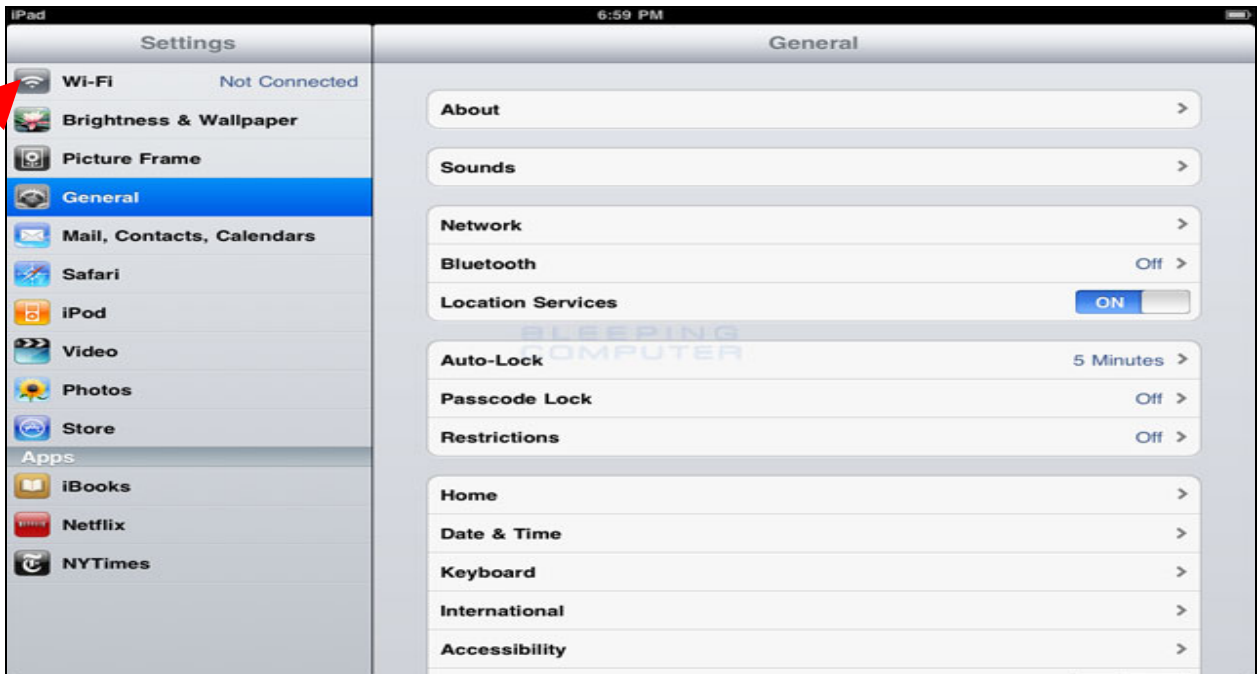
iPad
6:59 PM

Settings

Wi-Fi Not Connected
Brightness & Wallpaper
Picture Frame
General
Mail, Contacts, Calendars
Safari
iPod
Video
Photos
Store
Apps
iBooks
Netflix
NYTimes

General

About >

Sounds >

Network >
Bluetooth Off >
Location Services ON

BLEEPING COMPUTER

Auto-Lock 5 Minutes >
Passcode Lock Off >
Restrictions Off >

Home >
Date & Time >
Keyboard >
International >
Accessibility >